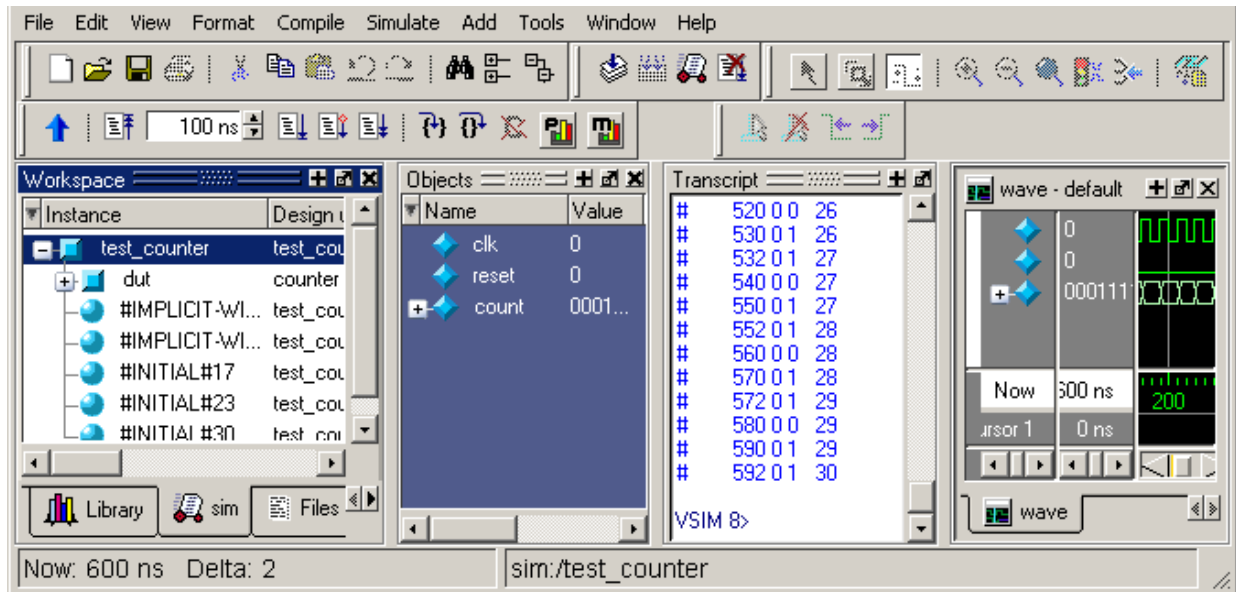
File Edit View Format Compile Simulate Add Tools Window Help

100 ns

Workspace

| Instance | Design u |
|---|---|
| test_counter | test_cou |
| dut | counter |
| #IMPLICIT-WI... | test_cou |
| #IMPLICIT-WI... | test_cou |
| #INITIAL#17 | test_cou |
| #INITIAL#23 | test_cou |
| #INITIAL#30 | test_cou |

Library sim Files

Objects

| Name | Value |
|---|---|
| clk | 0 |
| reset | 0 |
| count | 0001... |

Transcript

# 520 0 0 26
# 530 0 1 26
# 532 0 1 27
# 540 0 0 27
# 550 0 1 27
# 552 0 1 28
# 560 0 0 28
# 570 0 1 28
# 572 0 1 29
# 580 0 0 29
# 590 0 1 29
# 592 0 1 30

VSIM 8>

wave - default

0
0
000111

Now 600 ns
ursor 1 0 ns
200

wave

Now: 600 ns Delta: 2 sim:/test_counter